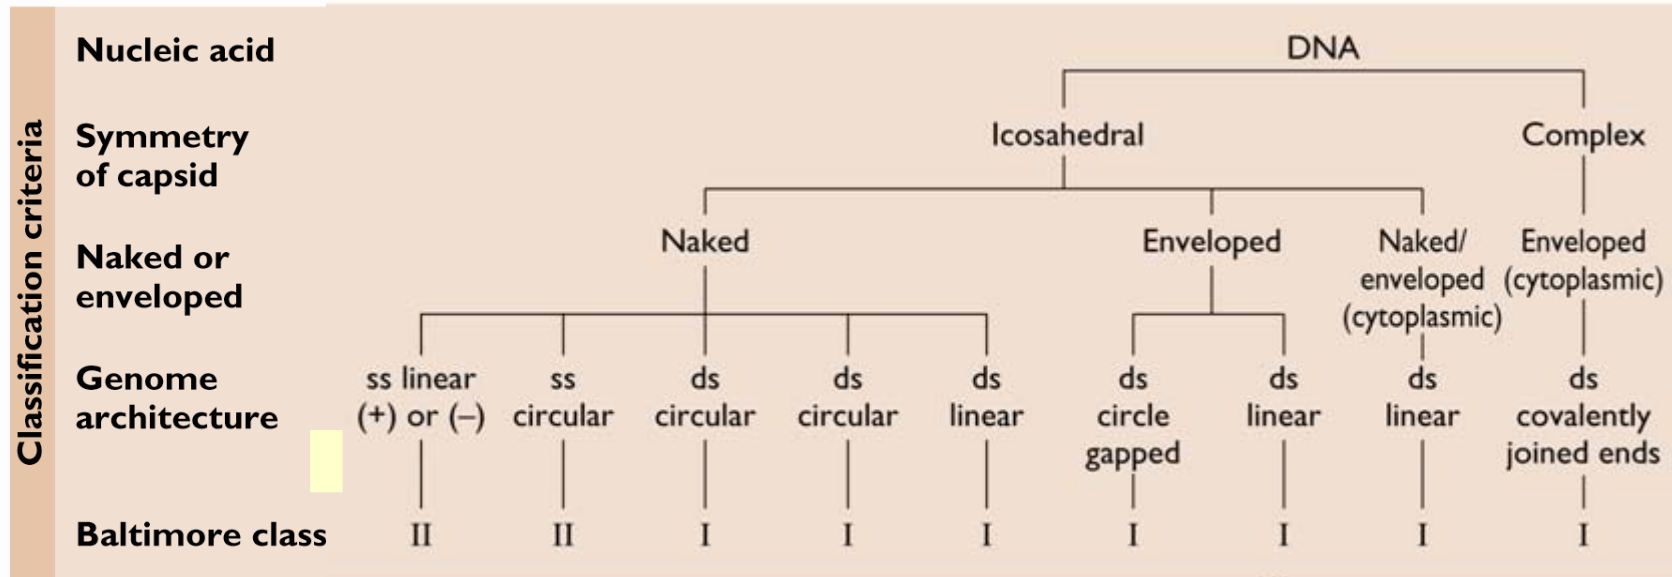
Classification criteria

Nucleic acid

Symmetry of capsid

Naked or enveloped

Genome architecture

Baltimore class

DNA

Icosahedral

Complex

Naked

Enveloped

Naked/ enveloped (cytoplasmic)

Enveloped (cytoplasmic)

ss linear (+) or (–)

ss circular

ds circular

ds circular

ds linear

ds circle gapped

ds linear

ds linear

ds covalently joined ends

II

II

I

I

I

I

I

I

I